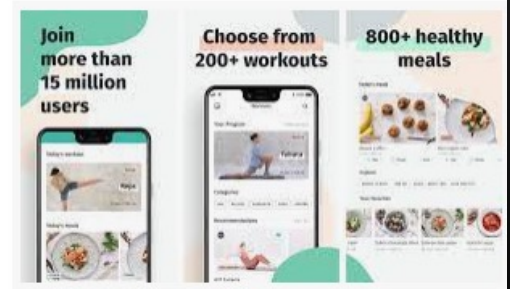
Join more than 15 million users

Today's workout

Yoga

Today's meal

Choose from 200+ workouts

Workouts

Your Program

Yohara

Categories

Recommendations

800+ healthy meals

Today's meal

Explore

Your favorites